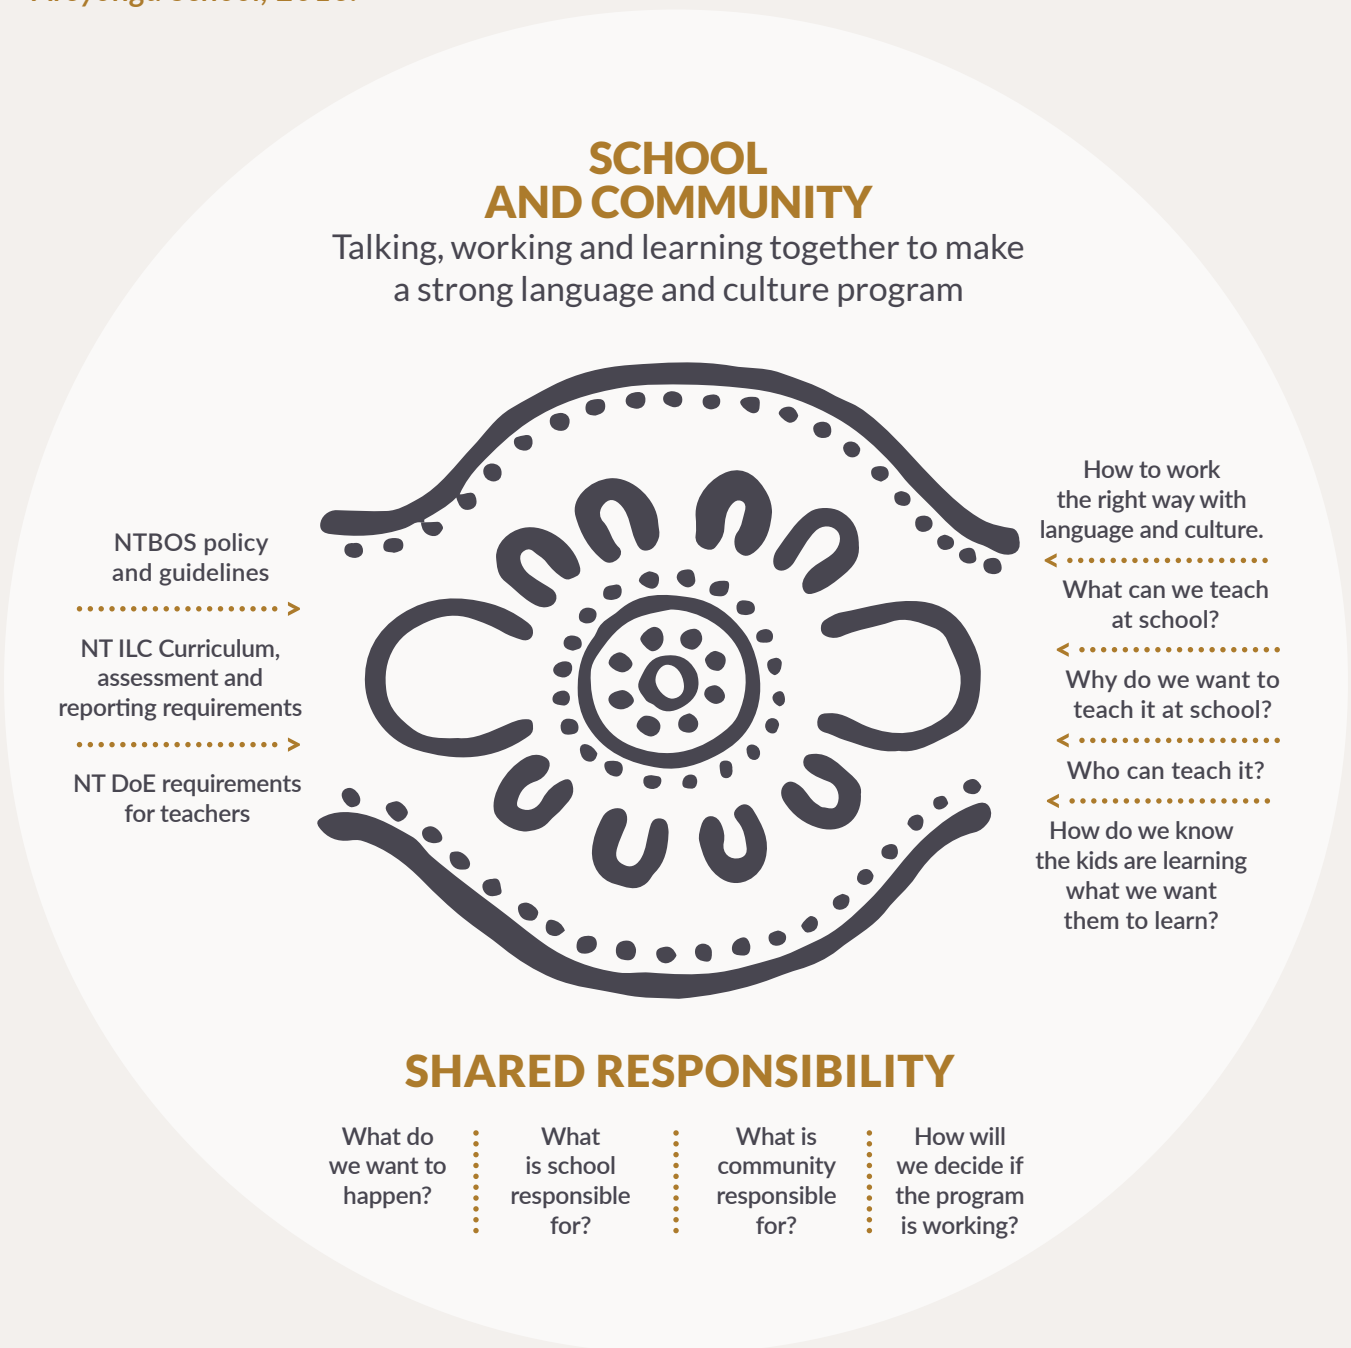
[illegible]

SCHOOL AND COMMUNITY

Talking, working and learning together to make a strong language and culture program

NTBOS policy and guidelines

NT ILC Curriculum, assessment and reporting requirements

NT DoE requirements for teachers

How to work the right way with language and culture.

What can we teach at school?

Why do we want to teach it at school?

Who can teach it?

How do we know the kids are learning what we want them to learn?

SHARED RESPONSIBILITY

What do we want to happen?

What is school responsible for?

What is community responsible for?

How will we decide if the program is working?